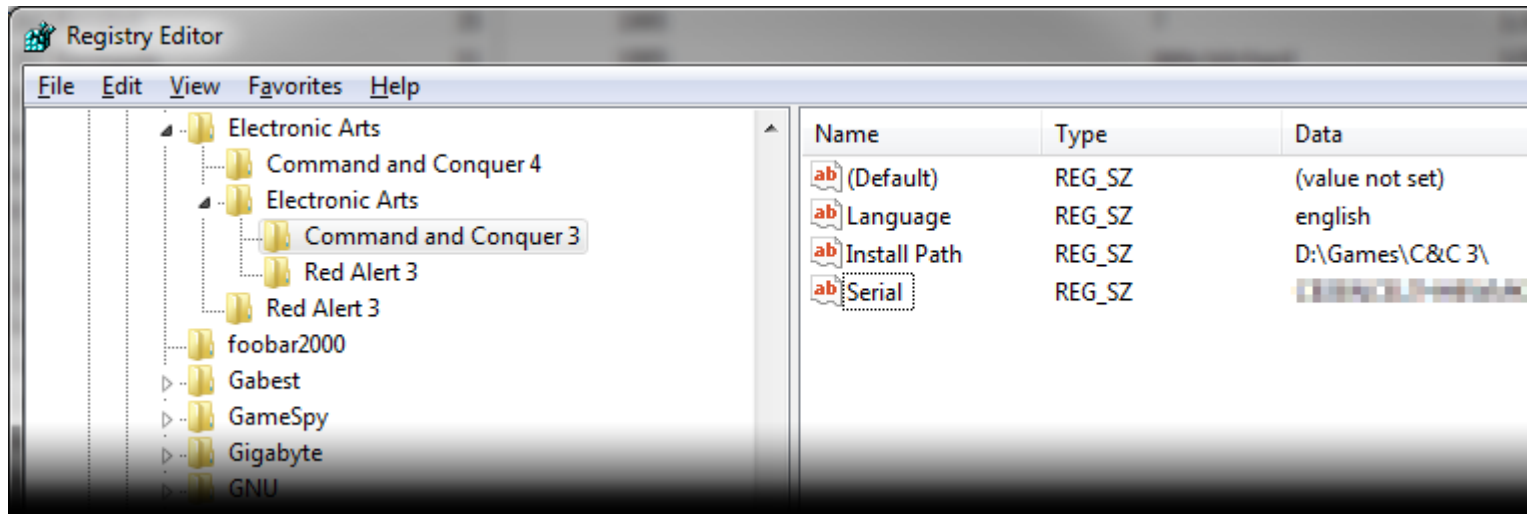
Registry Editor

File Edit View Favorites Help

Electronic Arts
Command and Conquer 4
Electronic Arts
Command and Conquer 3
Red Alert 3
Red Alert 3
foobar2000
Gabest
GameSpy
Gigabyte
GNU

| Name | Type | Data |
|---|---|---|
| (Default) | REG_SZ | (value not set) |
| Language | REG_SZ | english |
| Install Path | REG_SZ | D:\Games\C&C 3\ |
| Serial | REG_SZ | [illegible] |